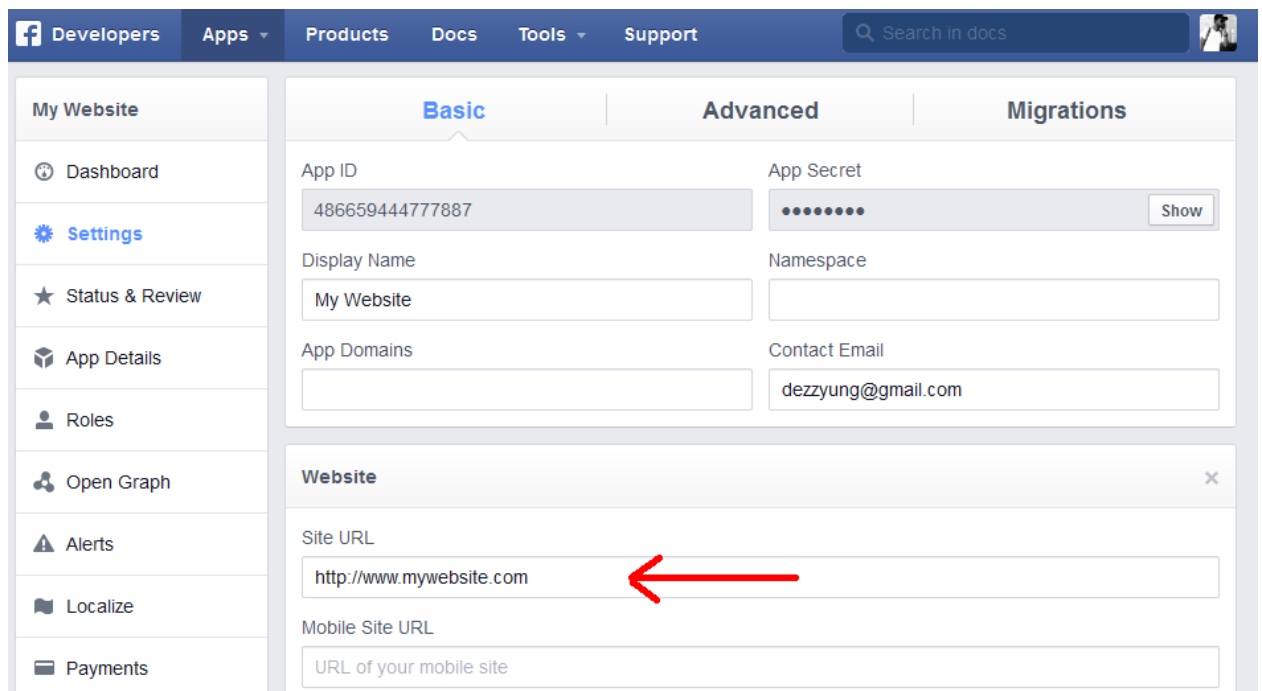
Developers Apps Products Docs Tools Support

Search in docs

My Website

Dashboard

Settings

Status & Review

App Details

Roles

Open Graph

Alerts

Localize

Payments

Basic Advanced Migrations

App ID

486659444777887

App Secret

••••••••

Show

Display Name

My Website

Namespace

App Domains

Contact Email

dezzyung@gmail.com

Website

×

Site URL

http://www.mywebsite.com

Mobile Site URL

URL of your mobile site